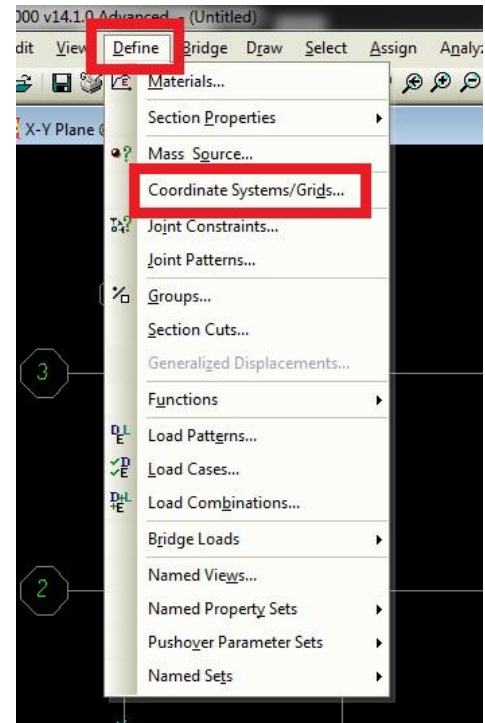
000 v14.1.0 Advanced - (Untitled)

dit View Define Bridge Draw Select Assign Analy:

X-Y Plane

Materials...
Section Properties
Mass Source...
Coordinate Systems/Grids...
Joint Constraints...
Joint Patterns...
Groups...
Section Cuts...
Generalized Displacements...
Functions
Load Patterns...
Load Cases...
Load Combinations...
Bridge Loads
Named Views...
Named Property Sets
Pushover Parameter Sets
Named Sets

3

2